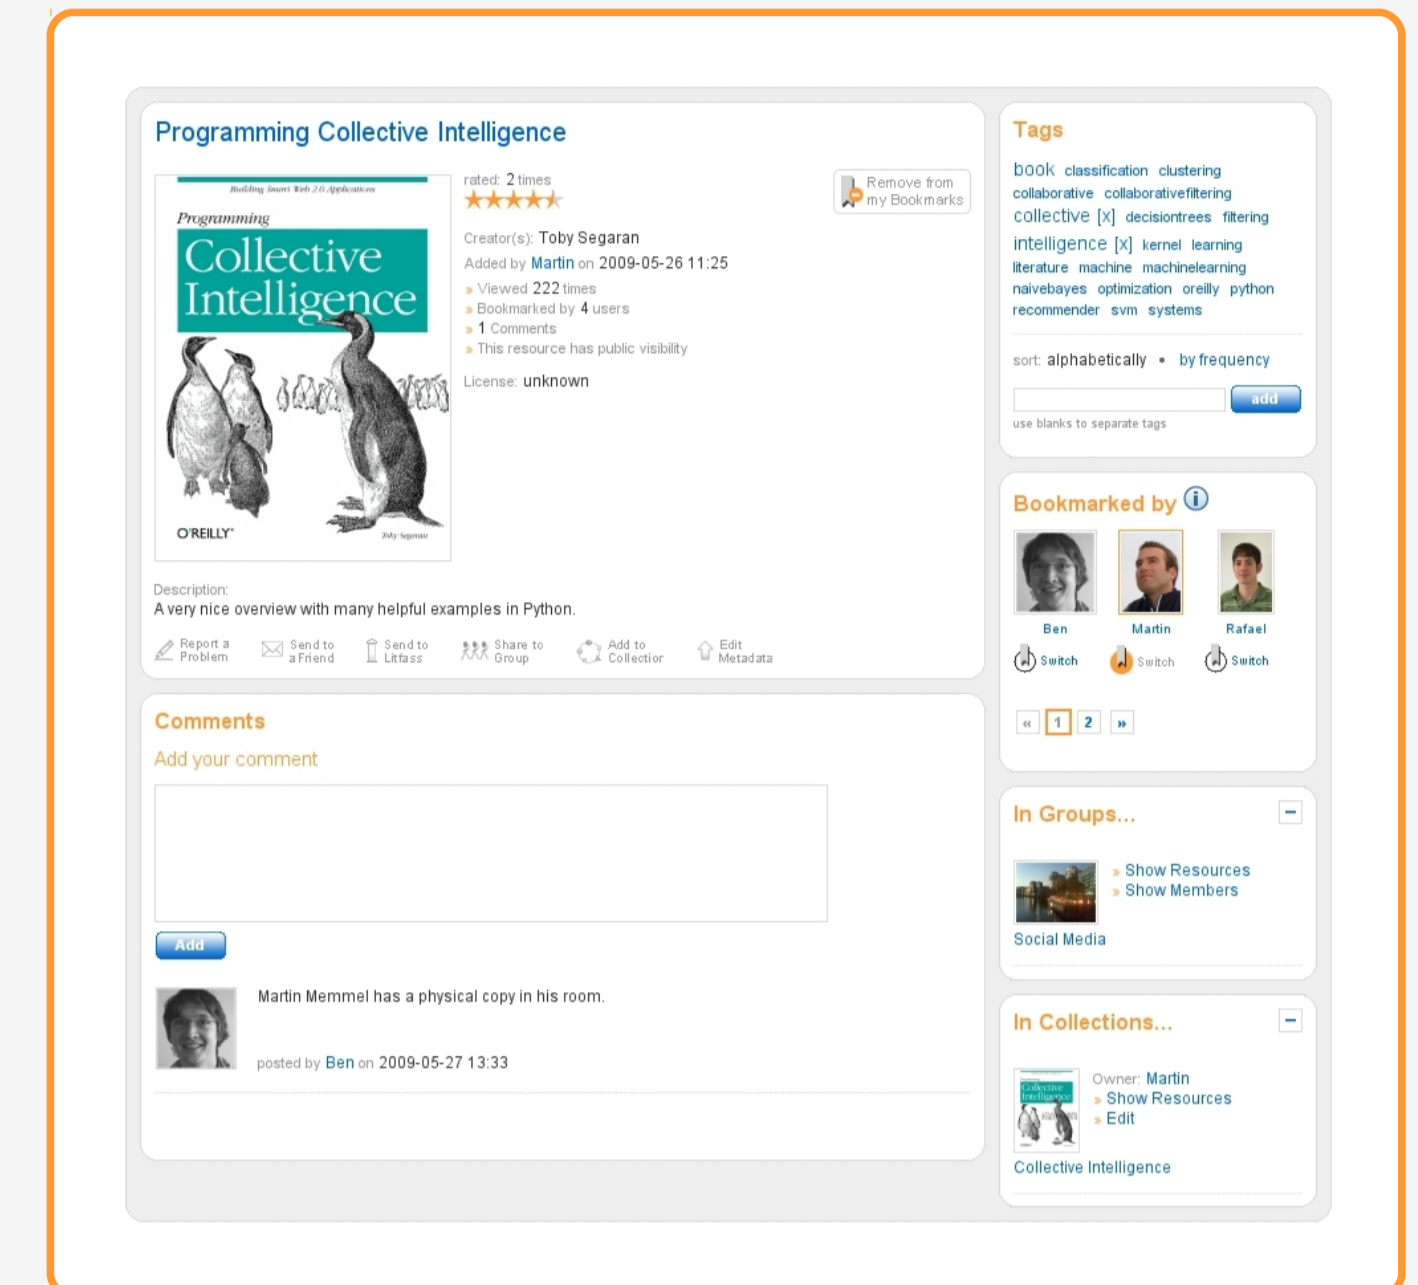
Programming Collective Intelligence

Building Smart Web 2.0 Applications
Programming
Collective Intelligence
O'REILLY
Toby Segaran

rated: 2 times

Remove from my Bookmarks

Creator(s): Toby Segaran
Added by Martin on 2009-05-26 11:25
» Viewed 222 times
» Bookmarked by 4 users
» 1 Comments
» This resource has public visibility

License: unknown

Description:
A very nice overview with many helpful examples in Python.

Report a Problem
Send to a Friend
Send to Litfass
Share to Group
Add to Collection
Edit Metadata

Comments

Add your comment

Add

Martin Memmel has a physical copy in his room.

posted by Ben on 2009-05-27 13:33

Tags

book classification clustering collaborative collaborativefiltering collective [x] decisiontrees filtering intelligence [x] kernel learning literature machine machinelearning naivebayes optimization oreilly python recommender svm systems

sort: alphabetically • by frequency

add

use blanks to separate tags

Bookmarked by

Ben
Martin
Rafael

Switch Switch Switch

« 1 2 »

In Groups...

» Show Resources
» Show Members

Social Media

In Collections...

Owner: Martin
» Show Resources
» Edit

Collective Intelligence